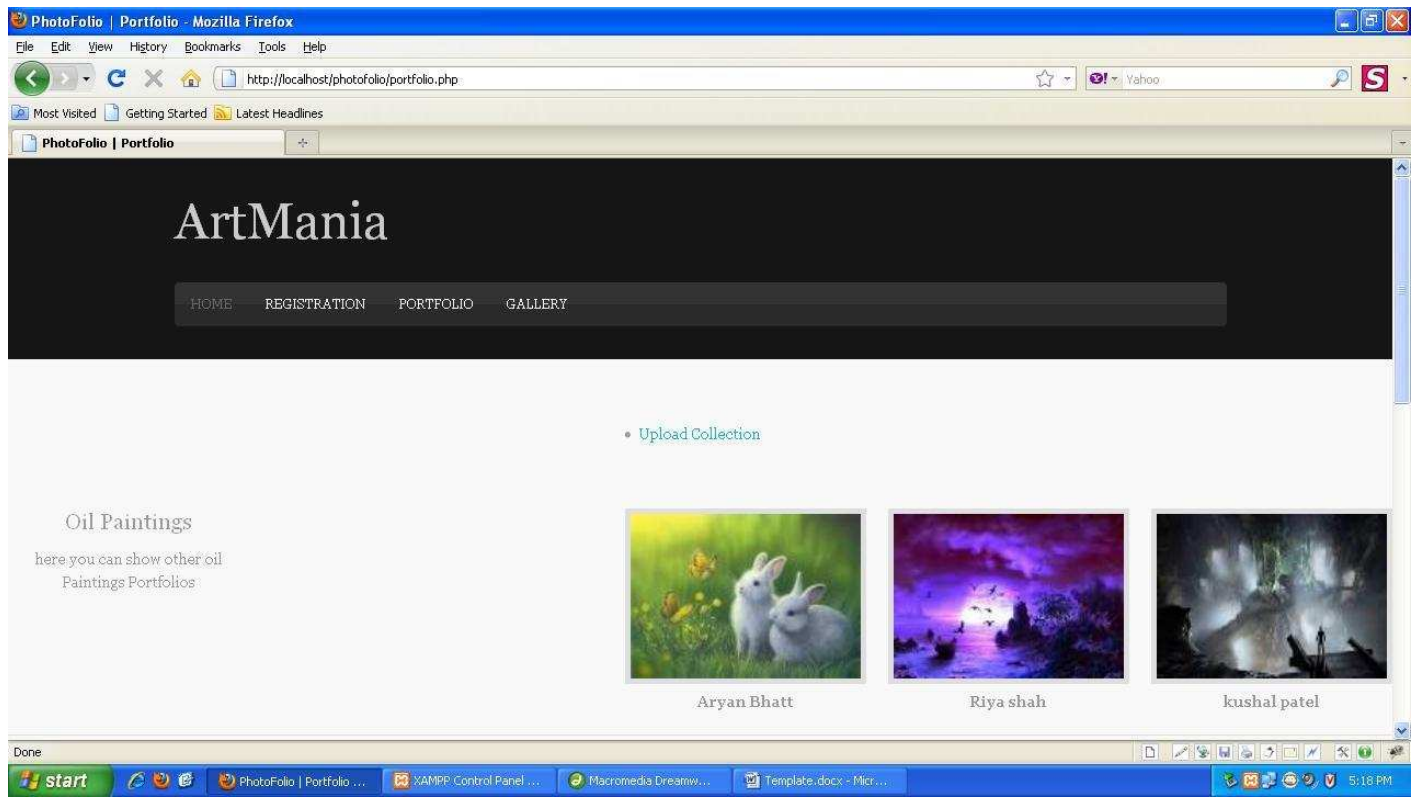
PhotoFolio | Portfolio - Mozilla Firefox

File Edit View History Bookmarks Tools Help

http://localhost/photofolio/portfolio.php

Yahoo

Most Visited Getting Started Latest Headlines

PhotoFolio | Portfolio

ArtMania

HOME REGISTRATION PORTFOLIO GALLERY

• Upload Collection

Oil Paintings

here you can show other oil Paintings Portfolios

Aryan Bhatt

Riya shah

kushal patel

Done

start

PhotoFolio | Portfolio ...

XAMPP Control Panel ...

Macromedia Dreamw...

Template.docx - Micr...

5:18 PM